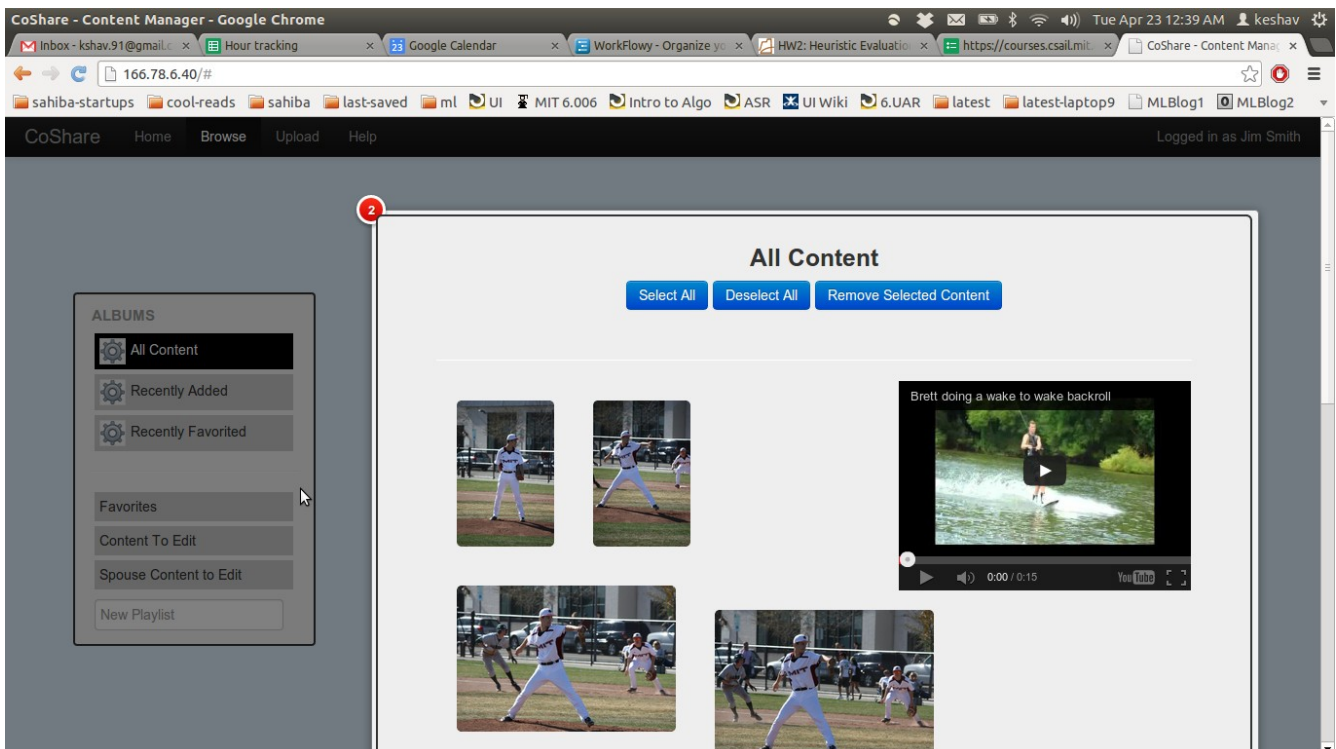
CoShare - Content Manager - Google Chrome
Tue Apr 23 12:39 AM keshav

Inbox - kshav.91@gmail.c ×
Hour tracking ×
Google Calendar ×
WorkFlowy - Organize yo ×
HW2: Heuristic Evaluatio ×
https://courses.csail.mit. ×
CoShare - Content Manag ×

166.78.6.40/#

sahiba-startups cool-reads sahiba last-saved ml UI MIT 6.006 Intro to Algo ASR UI Wiki 6.UAR latest latest-laptop9 MLBlog1 MLBlog2

CoShare Home Browse Upload Help Logged in as Jim Smith

ALBUMS
All Content
Recently Added
Recently Favorited
Favorites
Content To Edit
Spouse Content to Edit
New Playlist

2

All Content
Select All Deselect All Remove Selected Content

Brett doing a wake to wake backroll
0:00 / 0:15
YouTube